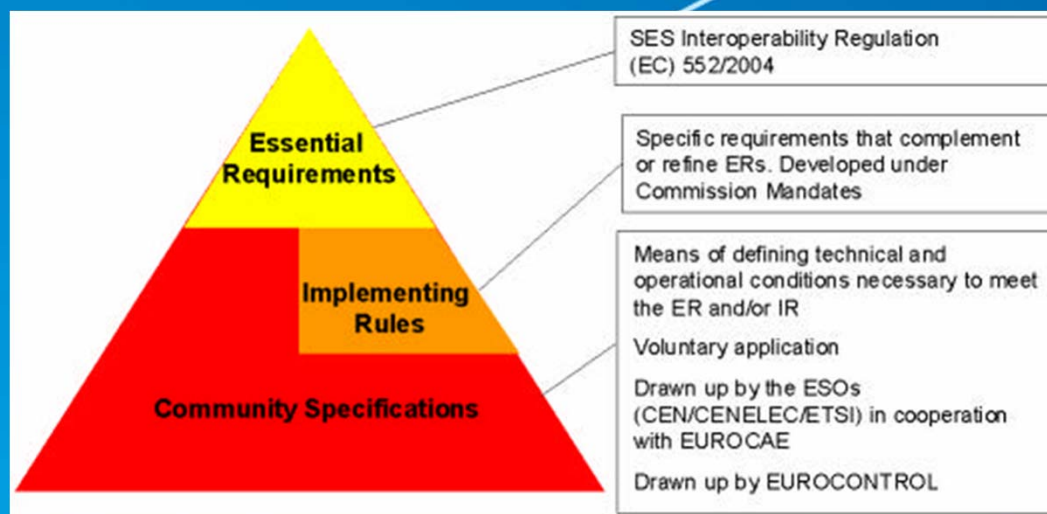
Essential Requirements

Implementing Rules

Community Specifications

SES Interoperability Regulation (EC) 552/2004

Specific requirements that complement or refine ERs. Developed under Commission Mandates

Means of defining technical and operational conditions necessary to meet the ER and/or IR

Voluntary application

Drawn up by the ESOs (CEN/CENELEC/ETSI) in cooperation with EUROCAE

Drawn up by EUROCONTROL